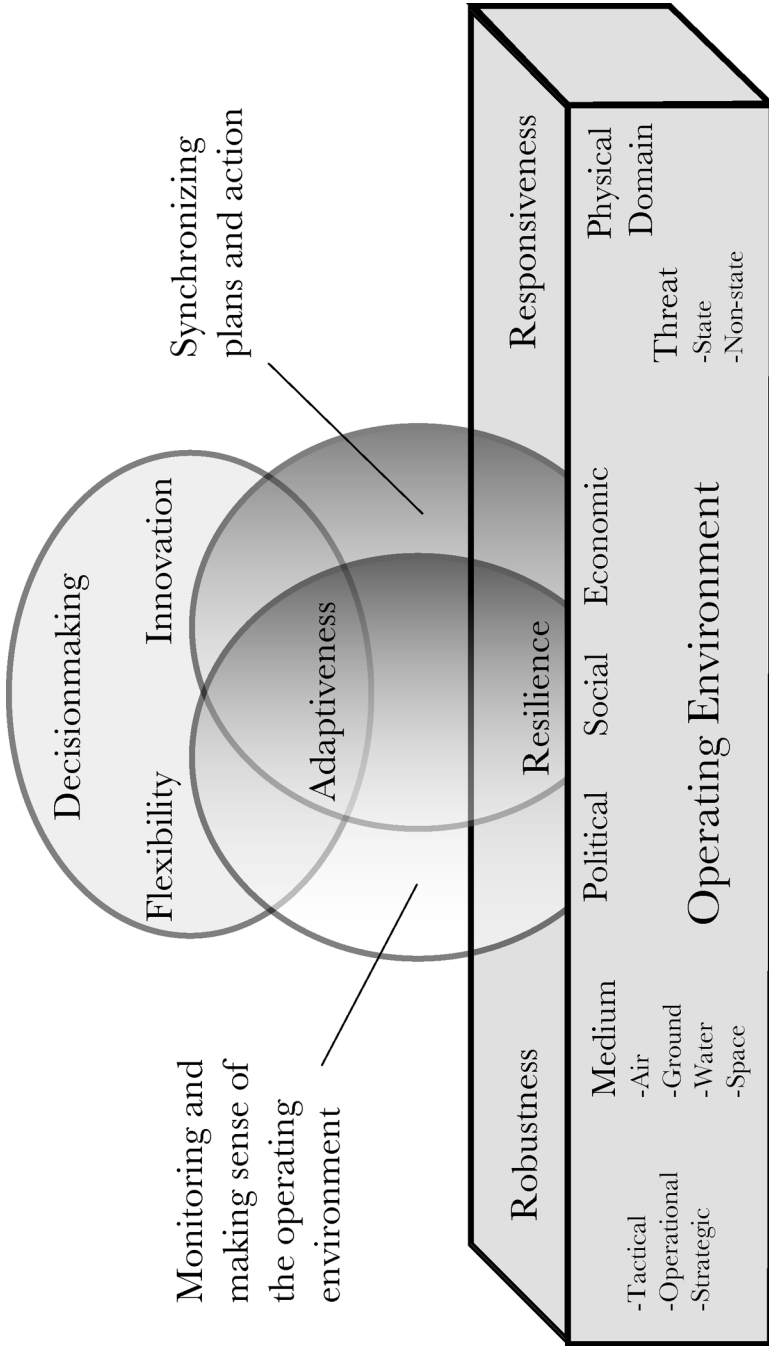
Monitoring and making sense of the operating environment

Decisionmaking

Flexibility

Innovation

Adaptiveness

Synchronizing plans and action

Robustness

Resilience

Responsiveness

-Tactical
-Operational
-Strategic

Medium
-Air
-Ground
-Water
-Space

Political

Social

Economic

Threat
-State
-Non-state

Physical Domain

Operating Environment